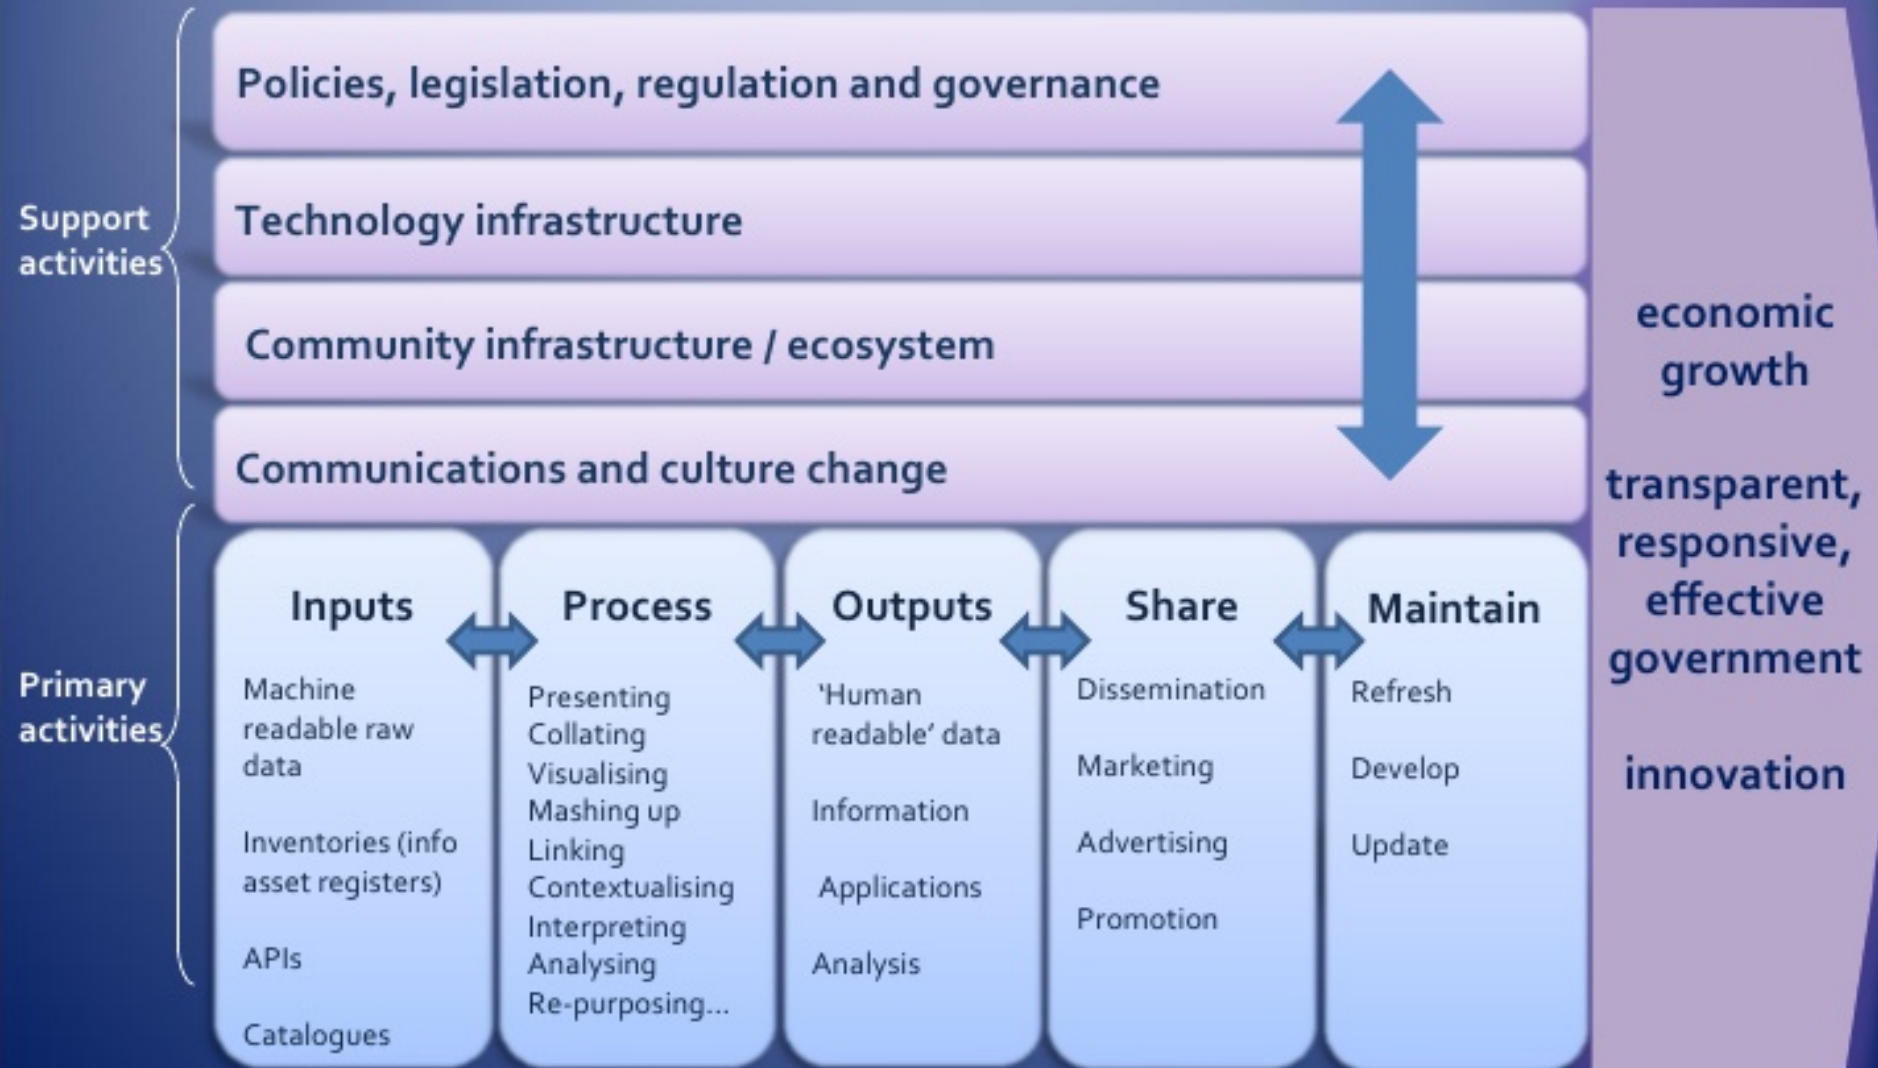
Support activities

Policies, legislation, regulation and governance

Technology infrastructure

Community infrastructure / ecosystem

Communications and culture change

Primary activities

Inputs

Machine readable raw data

Inventories (info asset registers)

APIs

Catalogues

Process

Presenting
Collating
Visualising
Mashing up
Linking
Contextualising
Interpreting
Analysing
Re-purposing...

Outputs

'Human readable' data

Information

Applications

Analysis

Share

Dissemination

Marketing

Advertising

Promotion

Maintain

Refresh

Develop

Update

economic growth

transparent, responsive, effective government

innovation